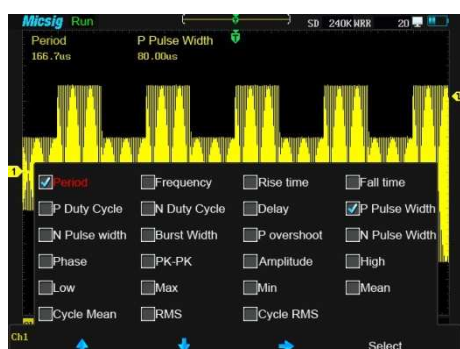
Micsig Run
SD 240K WRR 20

Period
166.7us
P Pulse Width
80.00us

Period
Frequency
Rise time
Fall time
P Duty Cycle
N Duty Cycle
Delay
P Pulse Width
N Pulse width
Burst Width
P overshoot
N Pulse Width
Phase
PK-PK
Amplitude
High
Low
Max
Min
Mean
Cycle Mean
RMS
Cycle RMS

Ch1
Select